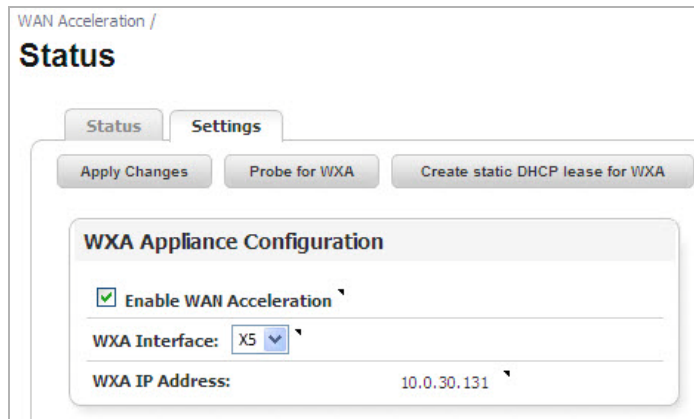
WAN Acceleration /

Status

Status Settings

Apply Changes Probe for WXA Create static DHCP lease for WXA

WXA Appliance Configuration

Enable WAN Acceleration

WXA Interface: X5

WXA IP Address: 10.0.30.131